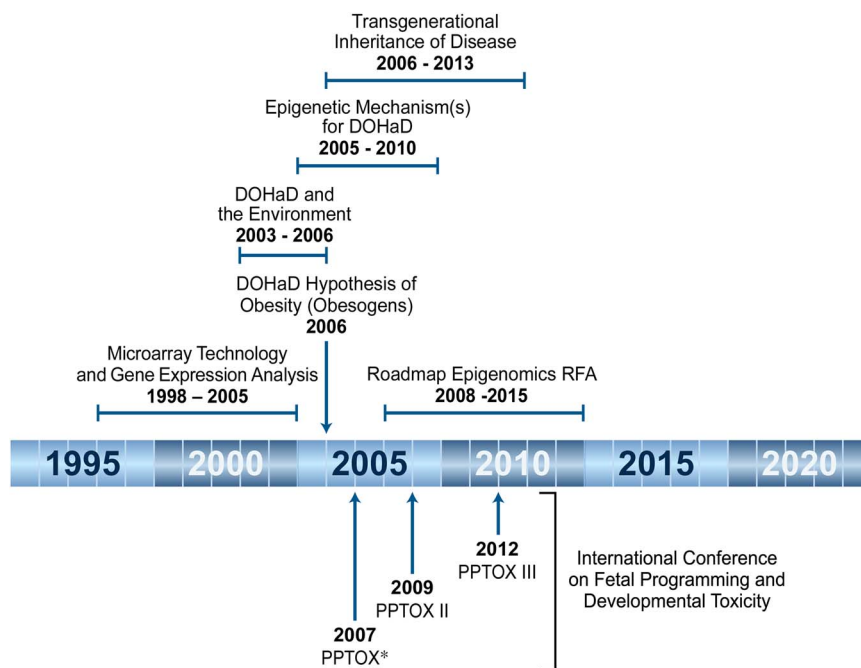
Transgenerational Inheritance of Disease
2006 - 2013

Epigenetic Mechanism(s) for DOHaD
2005 - 2010

DOHaD and the Environment
2003 - 2006

DOHaD Hypothesis of Obesity (Obesogens)
2006

Microarray Technology and Gene Expression Analysis
1998 – 2005

Roadmap Epigenomics RFA
2008 -2015

1995 2000 2005 2010 2015 2020

2012
PPTOX III

2009
PPTOX II

2007
PPTOX*

International Conference on Fetal Programming and Developmental Toxicity